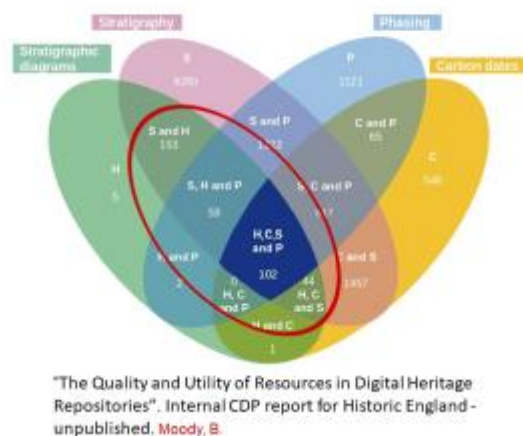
Stratigraphy

Phasing

Stratigraphic diagrams

Carbon dates

S
8200

P
1121

H
5

C
546

S and H
153

S and P
1378

C and P
65

S, H and P
58

S, C and P
417

H,C,S and P
102

H and P
2

0
H, C and P

44
H, C and S

C and S
1457

H and C
1

"The Quality and Utility of Resources in Digital Heritage Repositories". Internal CDP report for Historic England - unpublished. Moody, B.